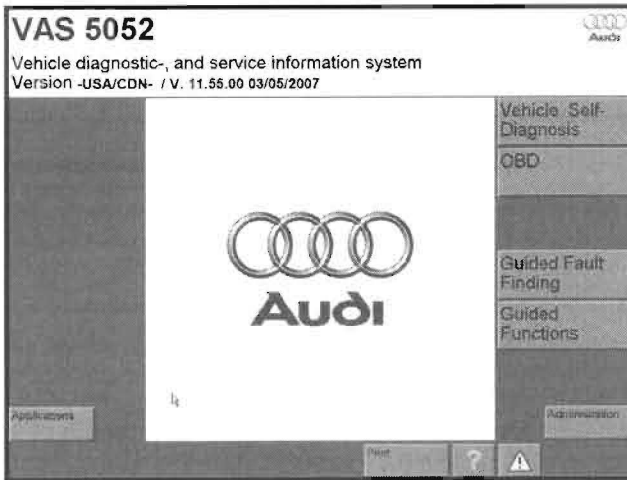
VAS 5052

Audi

Vehicle diagnostic-, and service information system
Version -USA/CDN- / V. 11.55.00 03/05/2007

Vehicle Self-Diagnosis

OBD

Guided Fault Finding

Guided Functions

Audi

Applications

Administration

Print

?